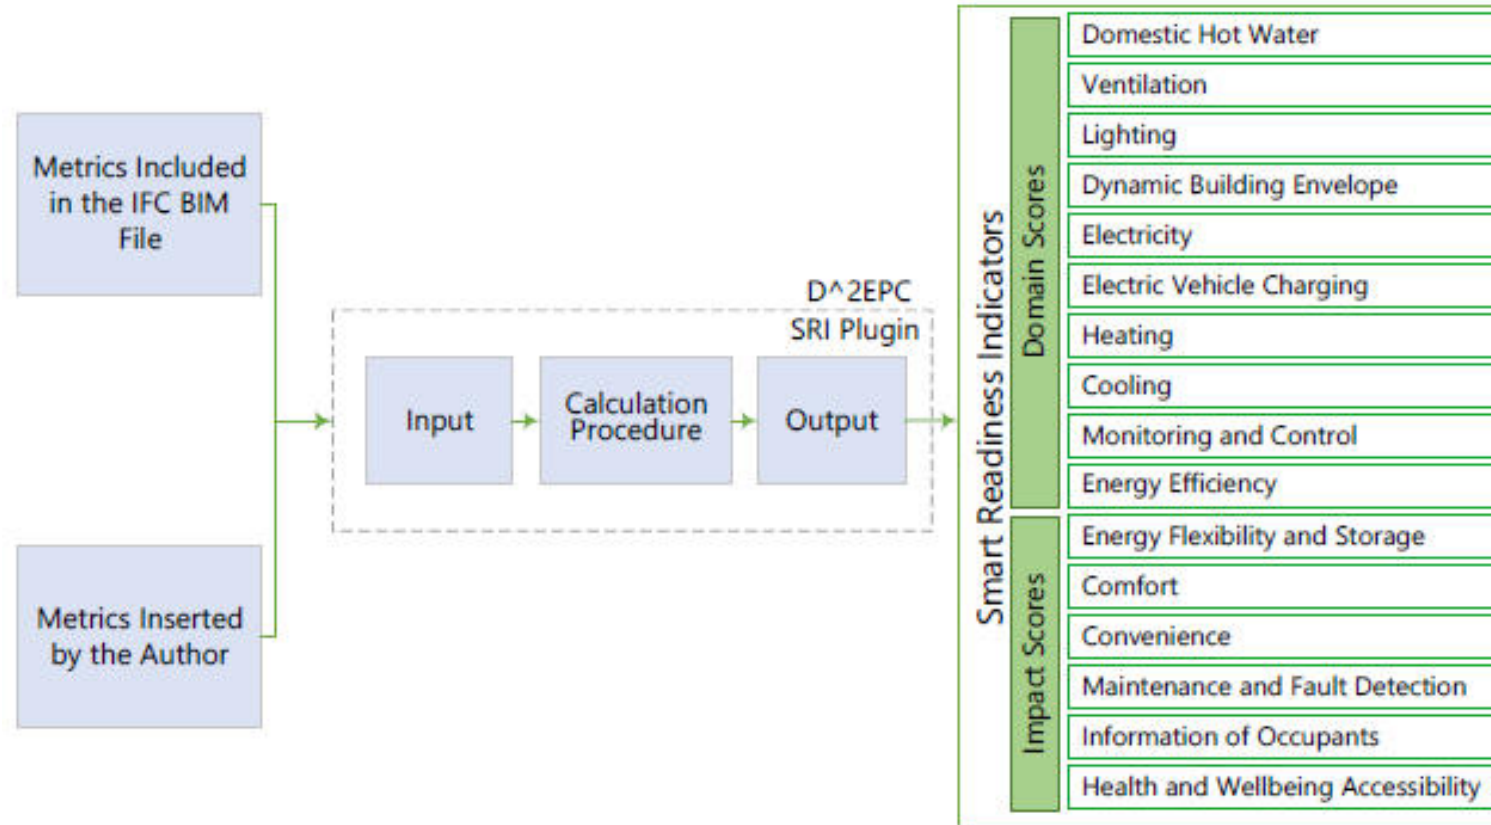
Metrics Included in the IFC BIM File

Metrics Inserted by the Author

D^2EPC SRI Plugin

Input

Calculation Procedure

Output

Smart Readiness Indicators

Domain Scores

Impact Scores

Domestic Hot Water

Ventilation

Lighting

Dynamic Building Envelope

Electricity

Electric Vehicle Charging

Heating

Cooling

Monitoring and Control

Energy Efficiency

Energy Flexibility and Storage

Comfort

Convenience

Maintenance and Fault Detection

Information of Occupants

Health and Wellbeing Accessibility